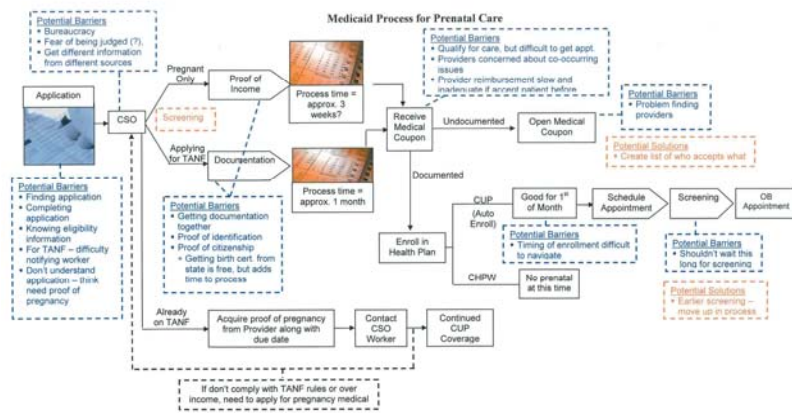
Medicaid Process for Prenatal Care

Potential Barriers
- Bureaucracy
- Fear of being judged (?)
- Get different information from different sources

Application

CSO

Screening

Pregnant Only

Proof of Income

Process time = approx. 3 weeks?

Applying for TANF

Documentation

Process time = approx. 1 month

Potential Barriers
- Qualify for care, but difficult to get appt.
- Providers concerned about co-occurring issues
- Provider reimbursement slow and inadequate if accept patient before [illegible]

Receive Medical Coupon

Undocumented

Open Medical Coupon

Potential Barriers
- Problem finding providers

Potential Solutions
- Create list of who accepts what

Documented

Potential Barriers
- Finding application
- Completing application
- Knowing eligibility information
- For TANF – difficulty notifying worker
- Don't understand application – think need proof of pregnancy

Potential Barriers
- Getting documentation together
- Proof of identification
- Proof of citizenship
  - Getting birth cert. from state is free, but adds time to process

Enroll in Health Plan

CUP (Auto Enroll)

Good for 1$^{st}$ of Month

Schedule Appointment

Screening

OB Appointment

Potential Barriers
- Timing of enrollment difficult to navigate

Potential Barriers
- Shouldn't wait this long for screening

CHPW

No prenatal at this time

Potential Solutions
- Earlier screening – move up in process

Already on TANF

Acquire proof of pregnancy from Provider along with due date

Contact CSO Worker

Continued CUP Coverage

If don't comply with TANF rules or over income, need to apply for pregnancy medical